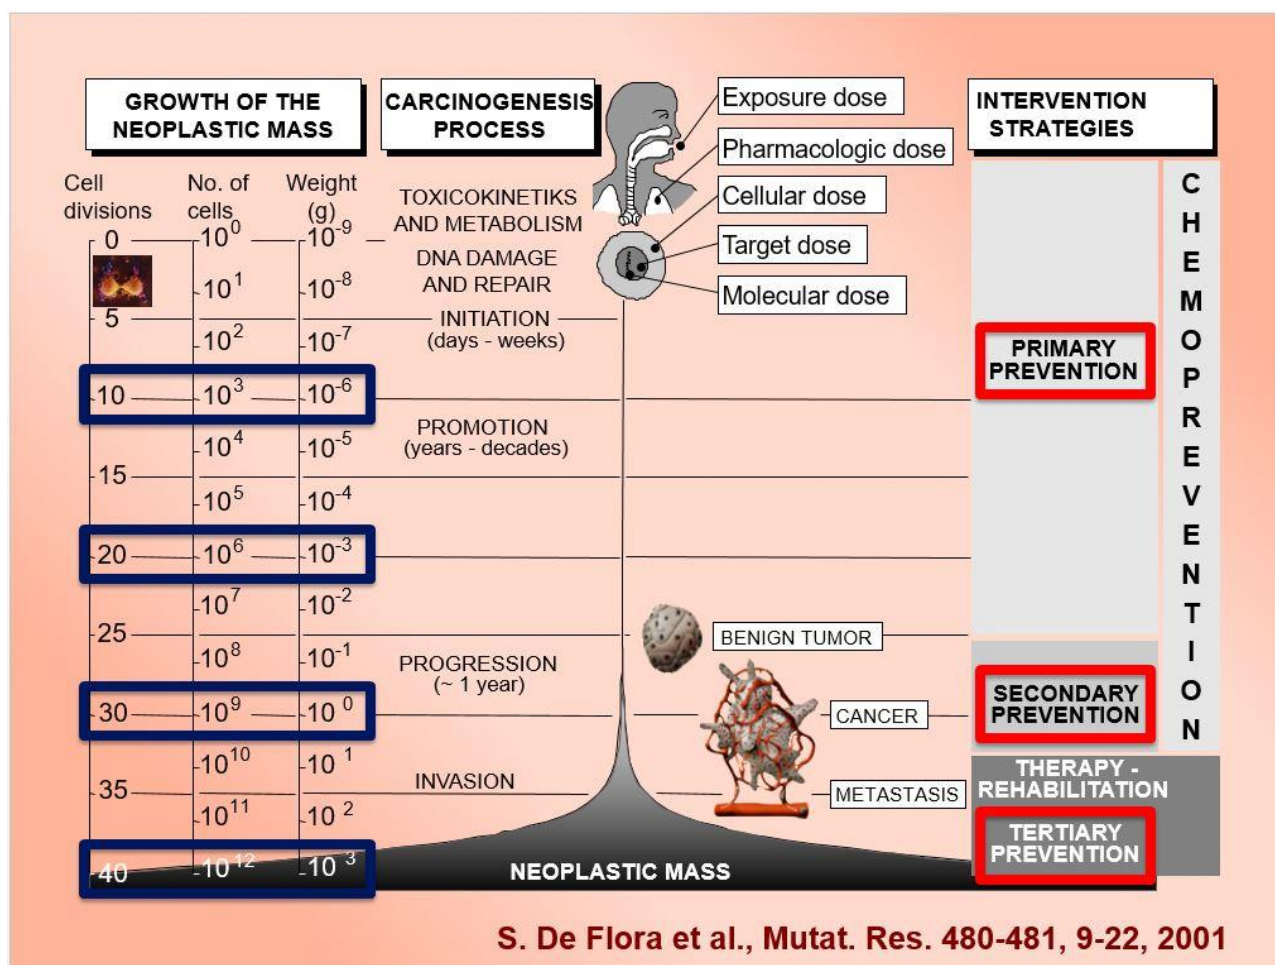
GROWTH OF THE NEOPLASTIC MASS

CARCINOGENESIS PROCESS

Exposure dose
Pharmacologic dose
Cellular dose
Target dose
Molecular dose

INTERVENTION STRATEGIES

| Cell divisions | No. of cells | Weight (g) |
|---|---|---|
| 0 | $10^0$ | $10^{-9}$ |
| | $10^1$ | $10^{-8}$ |
| 5 | $10^2$ | $10^{-7}$ |
| 10 | $10^3$ | $10^{-6}$ |
| | $10^4$ | $10^{-5}$ |
| 15 | $10^5$ | $10^{-4}$ |
| 20 | $10^6$ | $10^{-3}$ |
| | $10^7$ | $10^{-2}$ |
| 25 | $10^8$ | $10^{-1}$ |
| 30 | $10^9$ | $10^0$ |
| | $10^{10}$ | $10^1$ |
| 35 | $10^{11}$ | $10^2$ |
| 40 | $10^{12}$ | $10^3$ |

TOXICOKINETIKS AND METABOLISM
DNA DAMAGE AND REPAIR
INITIATION (days - weeks)
PROMOTION (years - decades)
PROGRESSION (~ 1 year)
INVASION
NEOPLASTIC MASS

BENIGN TUMOR
CANCER
METASTASIS

PRIMARY PREVENTION
SECONDARY PREVENTION
THERAPY - REHABILITATION
TERTIARY PREVENTION

C H E M O P R E V E N T I O N

S. De Flora et al., Mutat. Res. 480-481, 9-22, 2001